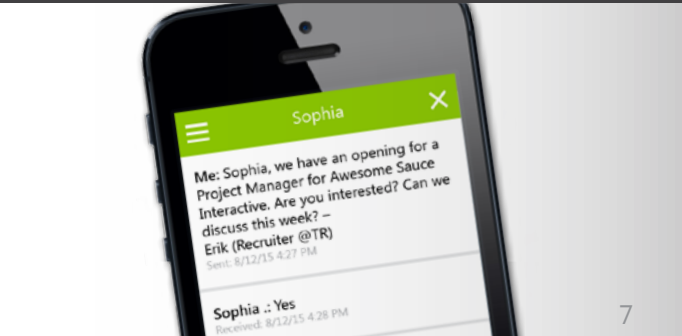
Sophia

Me: Sophia, we have an opening for a Project Manager for Awesome Sauce Interactive. Are you interested? Can we discuss this week? – Erik (Recruiter @TR)
Sent: 8/12/15 4:27 PM

Sophia .: Yes
Received: 8/12/15 4:28 PM

7